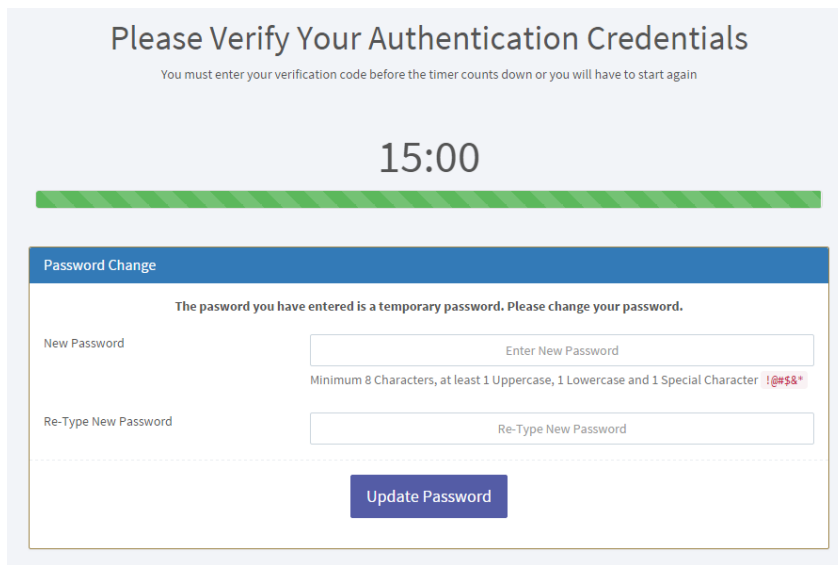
Please Verify Your Authentication Credentials

You must enter your verification code before the timer counts down or you will have to start again

15:00

Password Change

The pasword you have entered is a temporary password. Please change your password.

New Password

Enter New Password

Minimum 8 Characters, at least 1 Uppercase, 1 Lowercase and 1 Special Character !@#$&*

Re-Type New Password

Re-Type New Password

Update Password